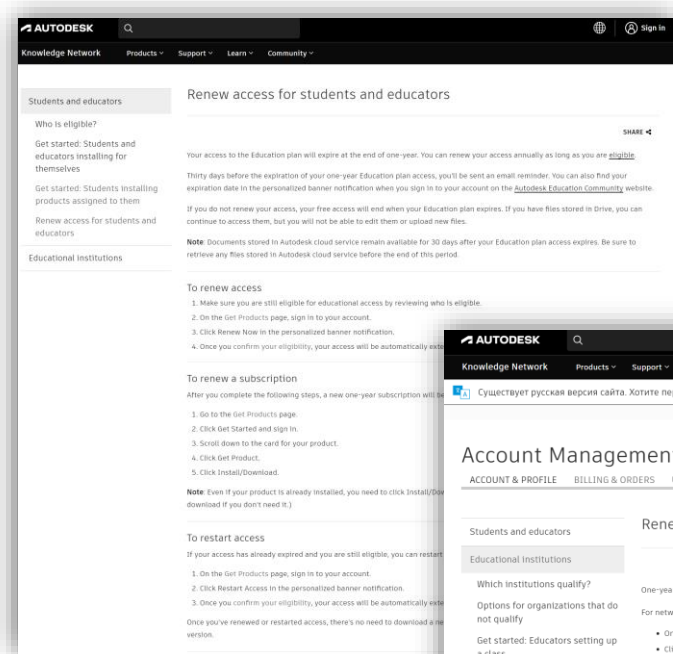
AUTODESK

Sign in

Knowledge Network Products Support Learn Community

Students and educators

Who is eligible?

Get started: Students and educators installing for themselves

Get started: Students installing products assigned to them

Renew access for students and educators

Educational institutions

Renew access for students and educators

SHARE

Your access to the Education plan will expire at the end of one-year. You can renew your access annually as long as you are eligible.

Thirty days before the expiration of your one-year Education plan access, you'll be sent an email reminder. You can also find your expiration date in the personalized banner notification when you sign in to your account on the Autodesk Education Community website.

If you do not renew your access, your free access will end when your Education plan expires. If you have files stored in Drive, you can continue to access them, but you will not be able to edit them or upload new files.

Note: Documents stored in Autodesk cloud service remain available for 30 days after your Education plan access expires. Be sure to retrieve any files stored in Autodesk cloud service before the end of this period.

To renew access

1. Make sure you are still eligible for educational access by reviewing who is eligible.
2. On the Get Products page, sign in to your account.
3. Click Renew Now in the personalized banner notification.
4. Once you confirm your eligibility, your access will be automatically ext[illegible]

To renew a subscription

After you complete the following steps, a new one-year subscription will be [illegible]

1. Go to the Get Products page.
2. Click Get Started and sign in.
3. Scroll down to the card for your product.
4. Click Get Product.
5. Click Install/Download.

Note: Even if your product is already installed, you need to click Install/Do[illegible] download if you don't need it.)

To restart access

If your access has already expired and you are still eligible, you can restart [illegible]

1. On the Get Products page, sign in to your account.
2. Click Restart Access in the personalized banner notification.
3. Once you confirm your eligibility, your access will be automatically ext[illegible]

Once you've renewed or restarted access, there's no need to download a ne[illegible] version.

AUTODESK

Knowledge Network Products Support

Существует русская версия сайта. Хотите пе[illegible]

Account Managemen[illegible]

ACCOUNT & PROFILE BILLING & ORDERS

Students and educators

Educational institutions

Which institutions qualify?

Options for organizations that do not qualify

Get started: Educators setting up a class

Rene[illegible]

One-yea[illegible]

For netw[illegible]

• Or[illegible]

• Cl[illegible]